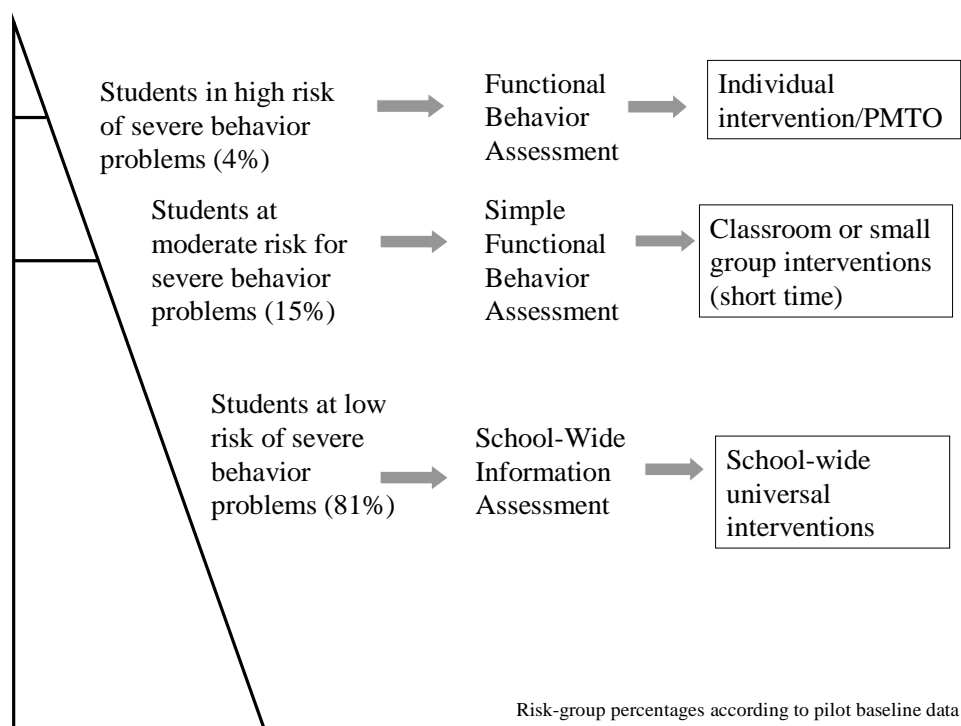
Students in high risk of severe behavior problems (4%)

Functional Behavior Assessment

Individual intervention/PMTO

Students at moderate risk for severe behavior problems (15%)

Simple Functional Behavior Assessment

Classroom or small group interventions (short time)

Students at low risk of severe behavior problems (81%)

School-Wide Information Assessment

School-wide universal interventions

Risk-group percentages according to pilot baseline data